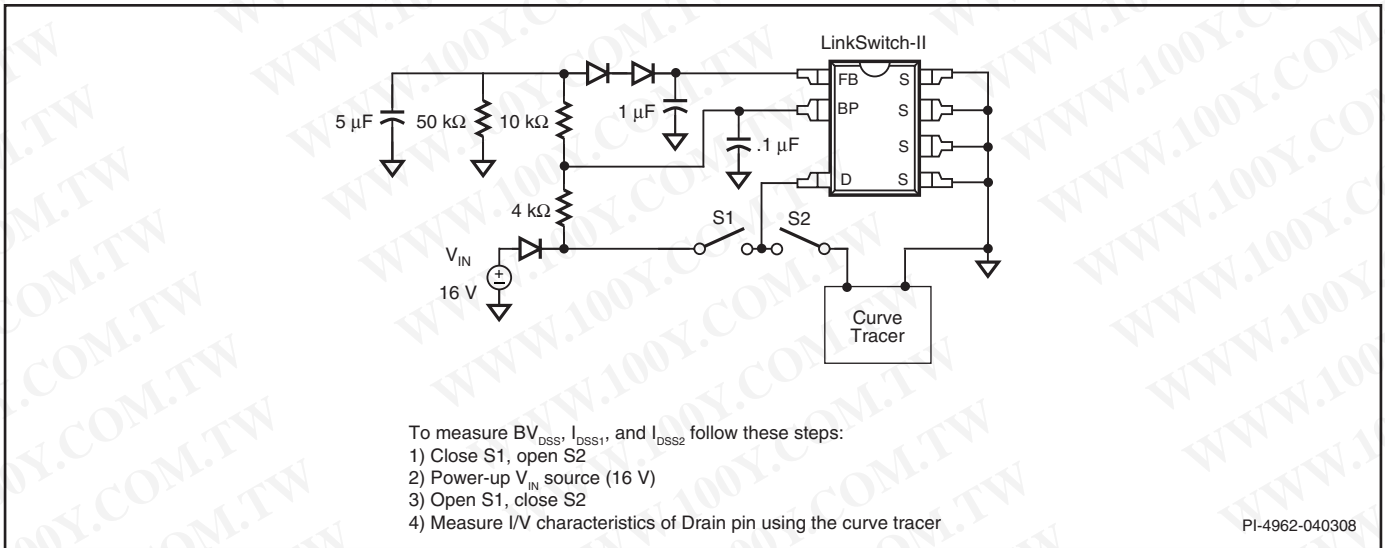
LinkSwitch-II

FB S
BP S
S
D S

5 μF
50 kΩ
10 kΩ
1 μF
.1 μF
4 kΩ
S1
S2
$V_{IN}$
16 V
Curve Tracer

To measure $BV_{DSS}$, $I_{DSS1}$, and $I_{DSS2}$ follow these steps:
1) Close S1, open S2
2) Power-up $V_{IN}$ source (16 V)
3) Open S1, close S2
4) Measure I/V characteristics of Drain pin using the curve tracer

PI-4962-040308

WWW.100Y.COM.TW